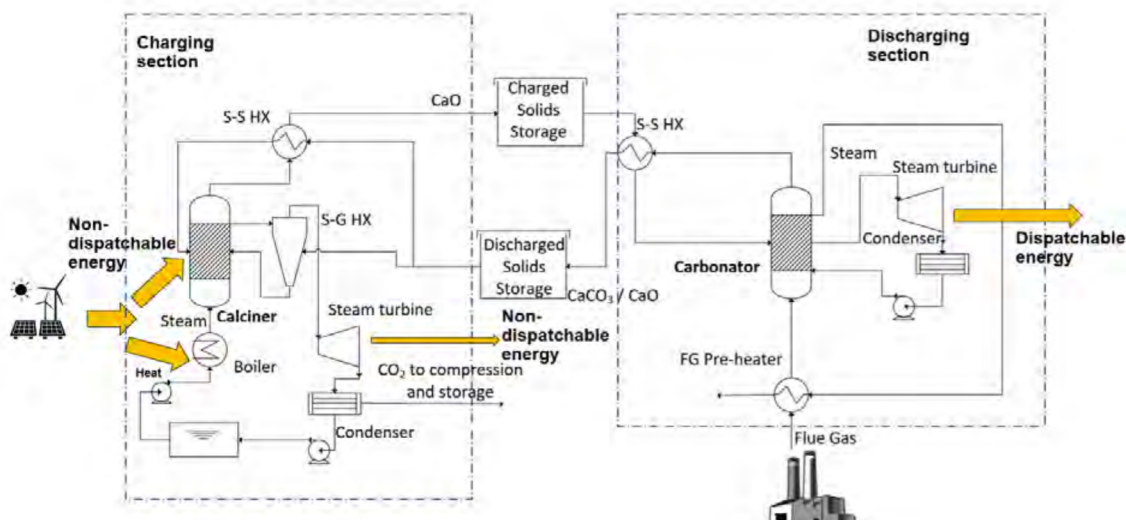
Charging section

Discharging section

CaO

Charged Solids Storage

S-S HX

S-S HX

Steam

Steam turbine

S-G HX

Non-dispatchable energy

Discharged Solids Storage

Condenser

Dispatchable energy

Carbonator

$CaCO_3$ / CaO

Steam

Calciner

Steam turbine

Non-dispatchable energy

Boiler

Heat

$CO_2$ to compression and storage

FG Pre-heater

Condenser

Flue Gas